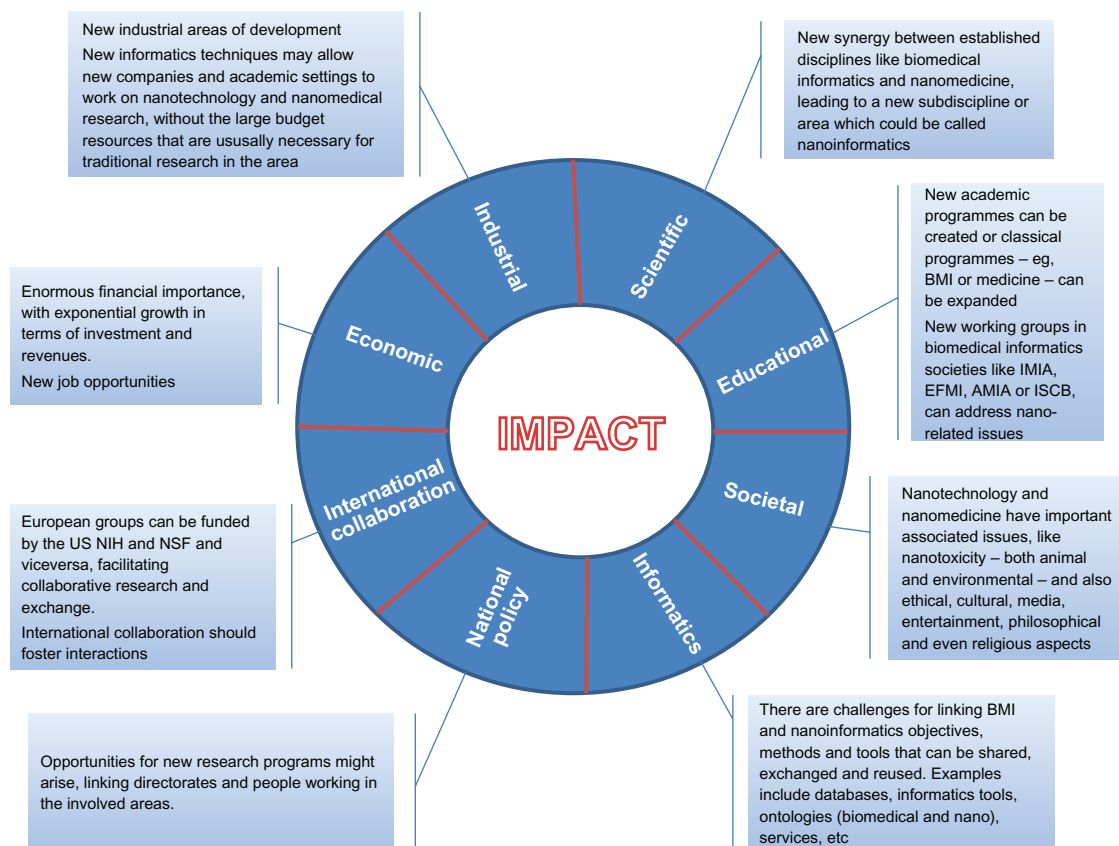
New industrial areas of development

New informatics techniques may allow new companies and academic settings to work on nanotechnology and nanomedical research, without the large budget resources that are ususally necessary for traditional research in the area

New synergy between established disciplines like biomedical informatics and nanomedicine, leading to a new subdiscipline or area which could be called nanoinformatics

New academic programmes can be created or classical programmes – eg, BMI or medicine – can be expanded

New working groups in biomedical informatics societies like IMIA, EFMI, AMIA or ISCB, can address nano-related issues

Enormous financial importance, with exponential growth in terms of investment and revenues.

New job opportunities

Industrial

Scientific

Economic

Educational

IMPACT

International collaboration

Societal

National policy

Informatics

Nanotechnology and nanomedicine have important associated issues, like nanotoxicity – both animal and environmental – and also ethical, cultural, media, entertainment, philosophical and even religious aspects

European groups can be funded by the US NIH and NSF and viceversa, facilitating collaborative research and exchange.

International collaboration should foster interactions

Opportunities for new research programs might arise, linking directorates and people working in the involved areas.

There are challenges for linking BMI and nanoinformatics objectives, methods and tools that can be shared, exchanged and reused. Examples include databases, informatics tools, ontologies (biomedical and nano), services, etc